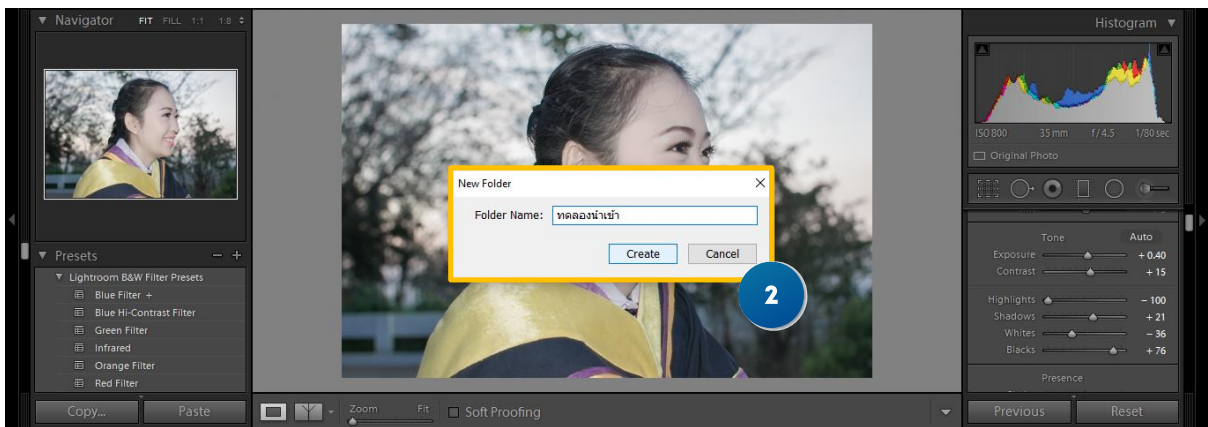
Navigator FIT FILL 1:1 1:8

Presets

Lightroom B&W Filter Presets

Blue Filter +

Blue Hi-Contrast Filter

Green Filter

Infrared

Orange Filter

Red Filter

Copy...

Paste

New Folder

Folder Name: ทดลองนำเข้า

Create

Cancel

2

Zoom Fit

Soft Proofing

Histogram

ISO 800 35 mm f / 4.5 1/80 sec

Original Photo

Tone Auto

Exposure + 0.40

Contrast + 15

Highlights − 100

Shadows + 21

Whites − 36

Blacks + 76

Presence

Previous

Reset